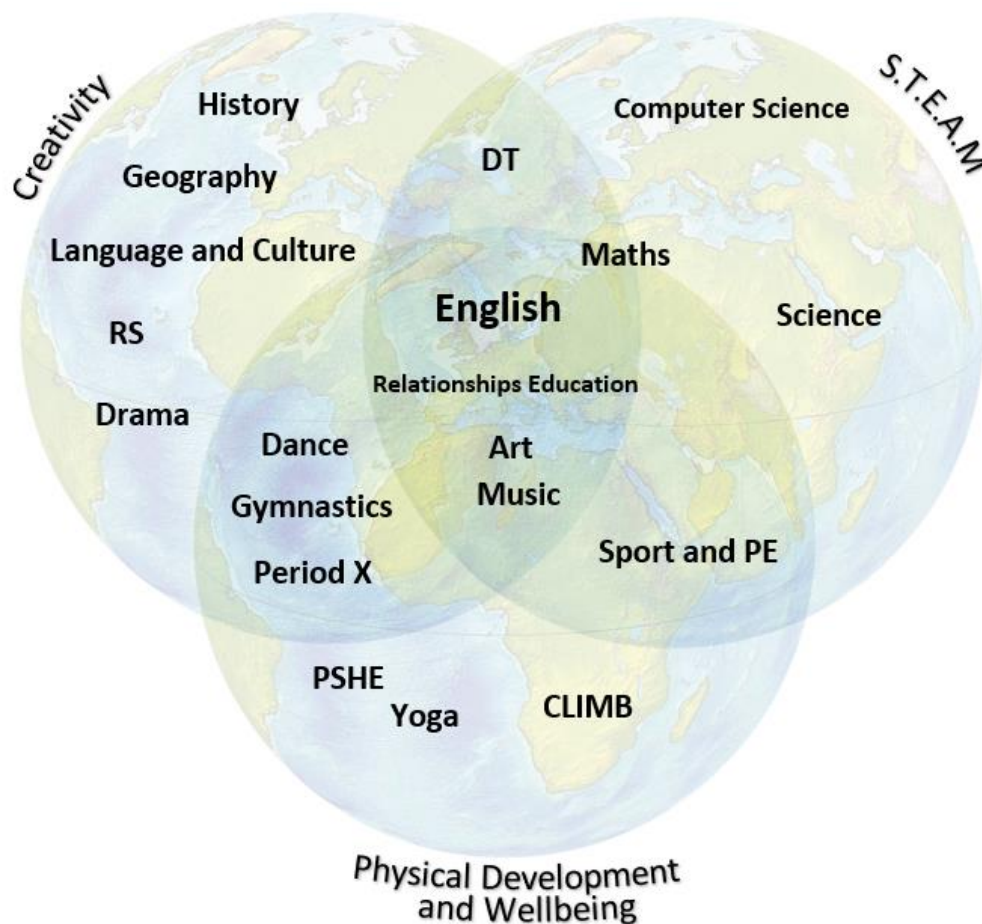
Creativity

S.T.E.A.M

History

Computer Science

Geography

DT

Language and Culture

Maths

English

Science

RS

Relationships Education

Drama

Dance

Art

Gymnastics

Music

Sport and PE

Period X

PSHE

Yoga

CLIMB

Physical Development and Wellbeing